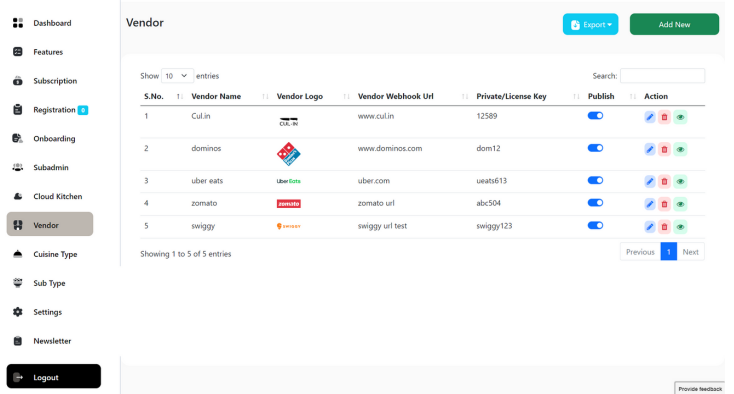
Dashboard
Features
Subscription
Registration 0
Onboarding
Subadmin
Cloud Kitchen
Vendor
Cuisine Type
Sub Type
Settings
Newsletter
Logout

Vendor

Export

Add New

Show 10 entries

Search:

| S.No. | Vendor Name | Vendor Logo | Vendor Webhook Url | Private/License Key | Publish | Action |
|---|---|---|---|---|---|---|
| 1 | Cul.in | CUL.IN | www.cul.in | 12589 | | |
| 2 | dominos | | www.dominos.com | dom12 | | |
| 3 | uber eats | Uber Eats | uber.com | ueats613 | | |
| 4 | zomato | zomato | zomato url | abc504 | | |
| 5 | swiggy | SWIGGY | swiggy url test | swiggy123 | | |

Showing 1 to 5 of 5 entries

Previous 1 Next

Provide feedback